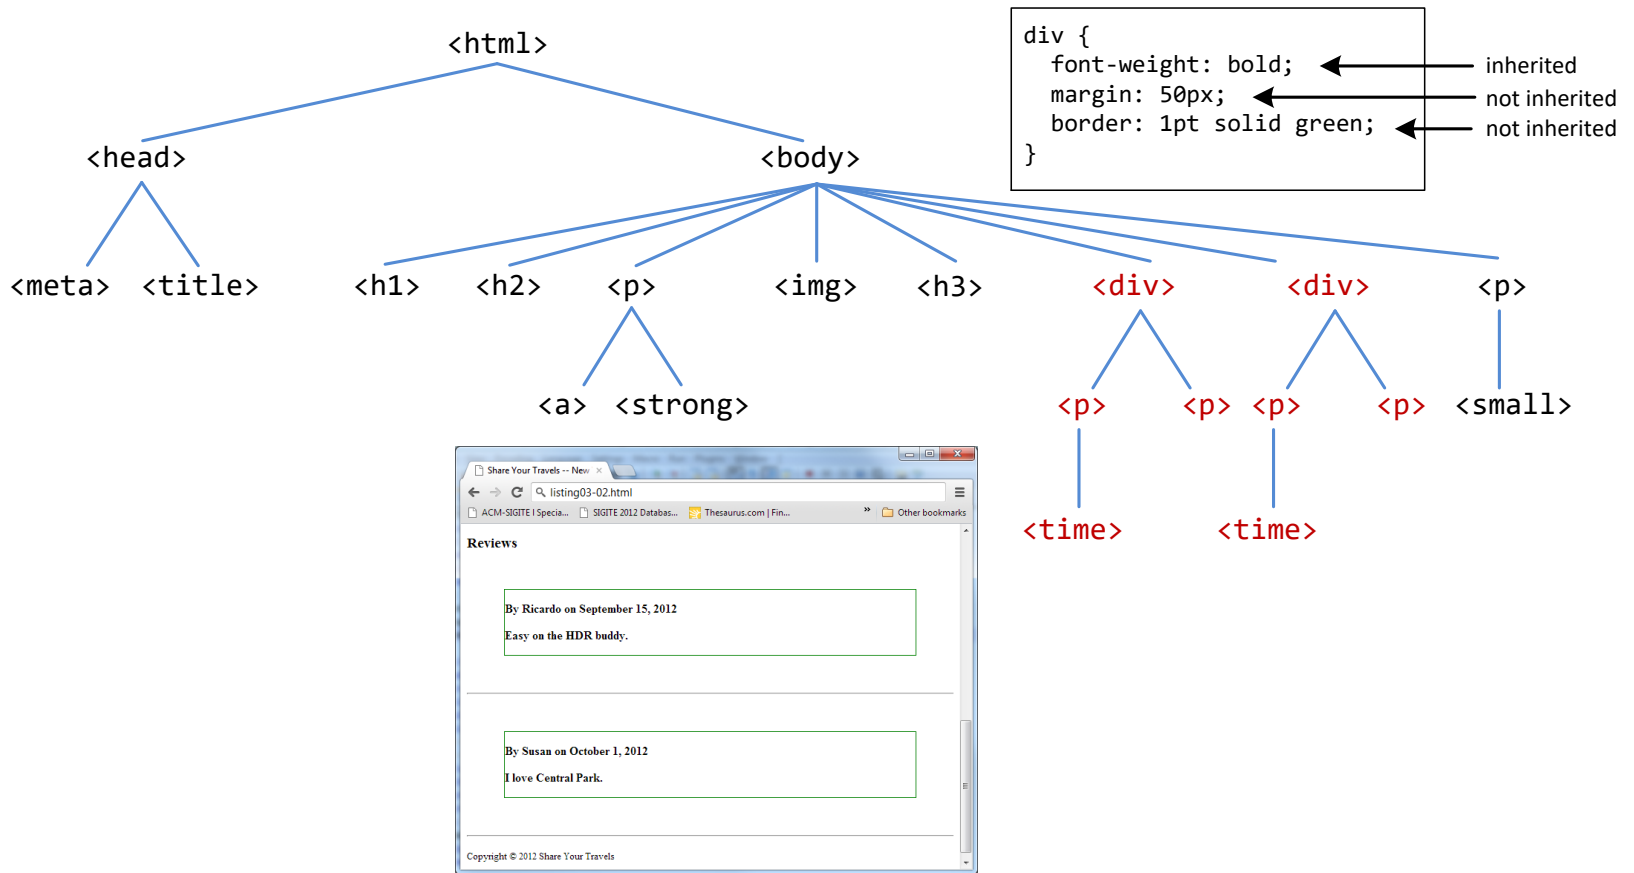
<html>

<head>

<meta> <title>

<body>

<h1> <h2> <p> <img> <h3> <div> <div> <p>

<a> <strong>

<p> <p> <p> <p> <small>

<time> <time>

div {
font-weight: bold;
margin: 50px;
border: 1pt solid green;
}

inherited
not inherited
not inherited

Share Your Travels -- New ×

listing03-02.html

ACM-SIGITE | Specia... SIGITE 2012 Databas... Thesaurus.com | Fin... » Other bookmarks

Reviews

By Ricardo on September 15, 2012

Easy on the HDR buddy.

By Susan on October 1, 2012

I love Central Park.

Copyright © 2012 Share Your Travels